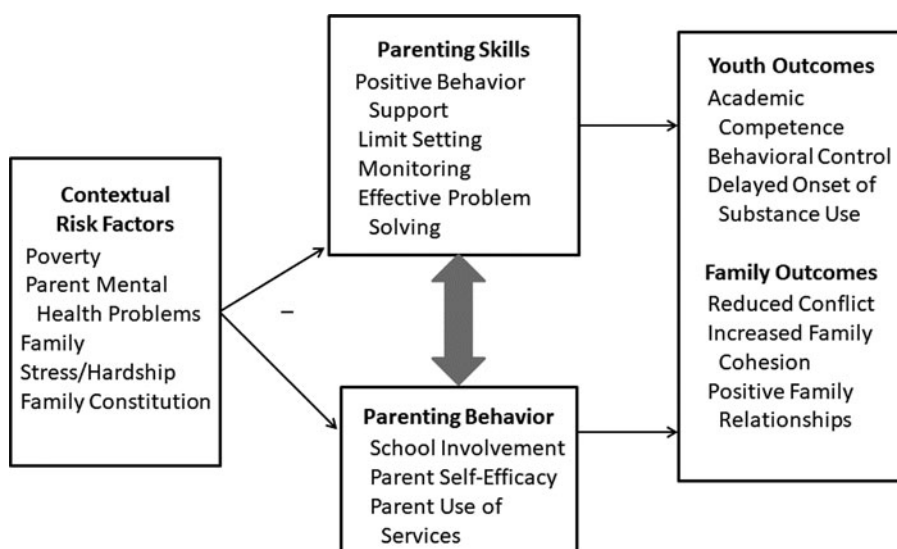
Contextual Risk Factors
Poverty
Parent Mental Health Problems
Family Stress/Hardship
Family Constitution

–

Parenting Skills
Positive Behavior Support
Limit Setting
Monitoring
Effective Problem Solving

Parenting Behavior
School Involvement
Parent Self-Efficacy
Parent Use of Services

Youth Outcomes
Academic Competence
Behavioral Control
Delayed Onset of Substance Use

Family Outcomes
Reduced Conflict
Increased Family Cohesion
Positive Family Relationships